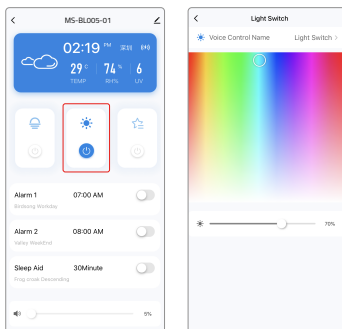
MS-BL005-01

02:19 PM 深圳

29°C TEMP 74% RH% 6 UV

Alarm 1 07:00 AM
Birdsong Workday

Alarm 2 08:00 AM
Valley WeekEnd

Sleep Aid 30Minute
Drop Weak Descending

5%

Light Switch

Voice Control Name Light Switch >

70%